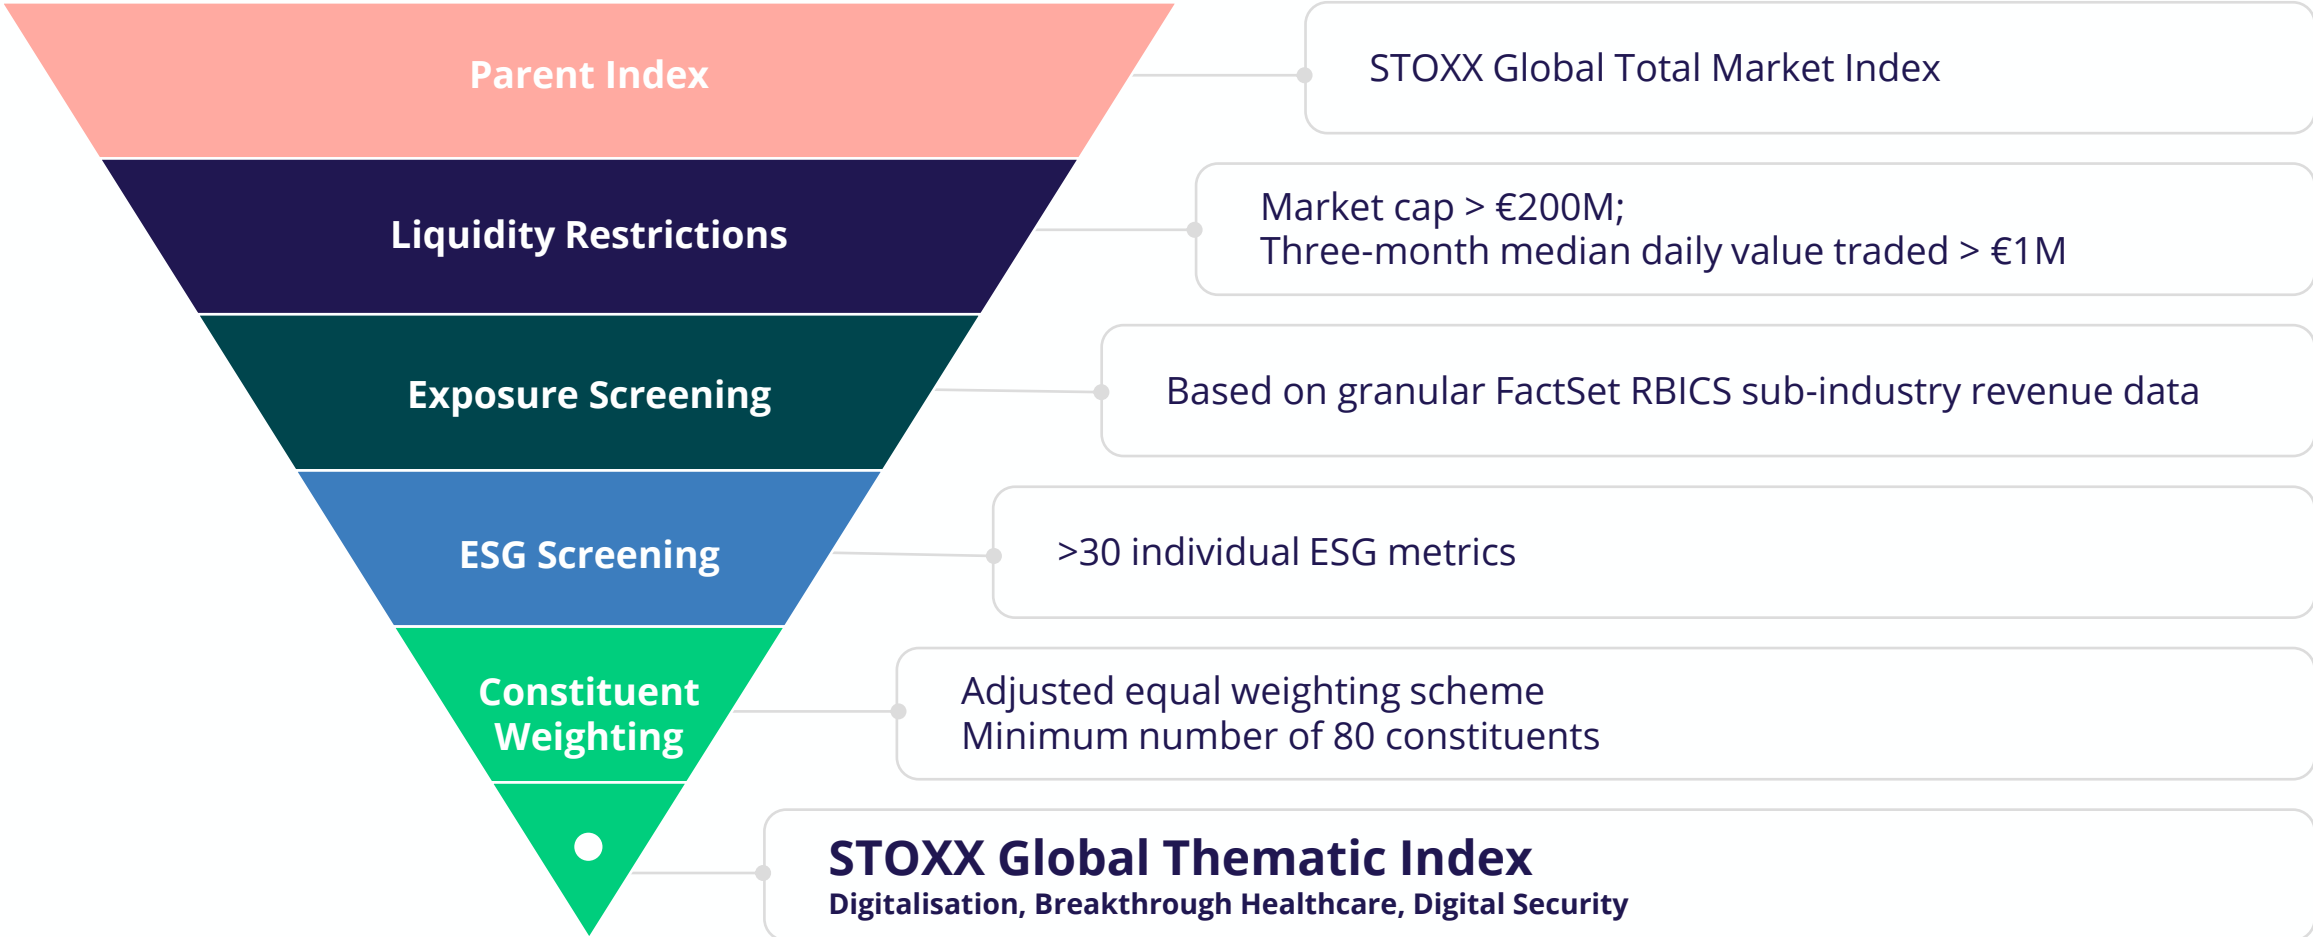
Parent Index

STOXX Global Total Market Index

Liquidity Restrictions

Market cap > €200M;
Three-month median daily value traded > €1M

Exposure Screening

Based on granular FactSet RBICS sub-industry revenue data

ESG Screening

>30 individual ESG metrics

Constituent Weighting

Adjusted equal weighting scheme
Minimum number of 80 constituents

STOXX Global Thematic Index
Digitalisation, Breakthrough Healthcare, Digital Security